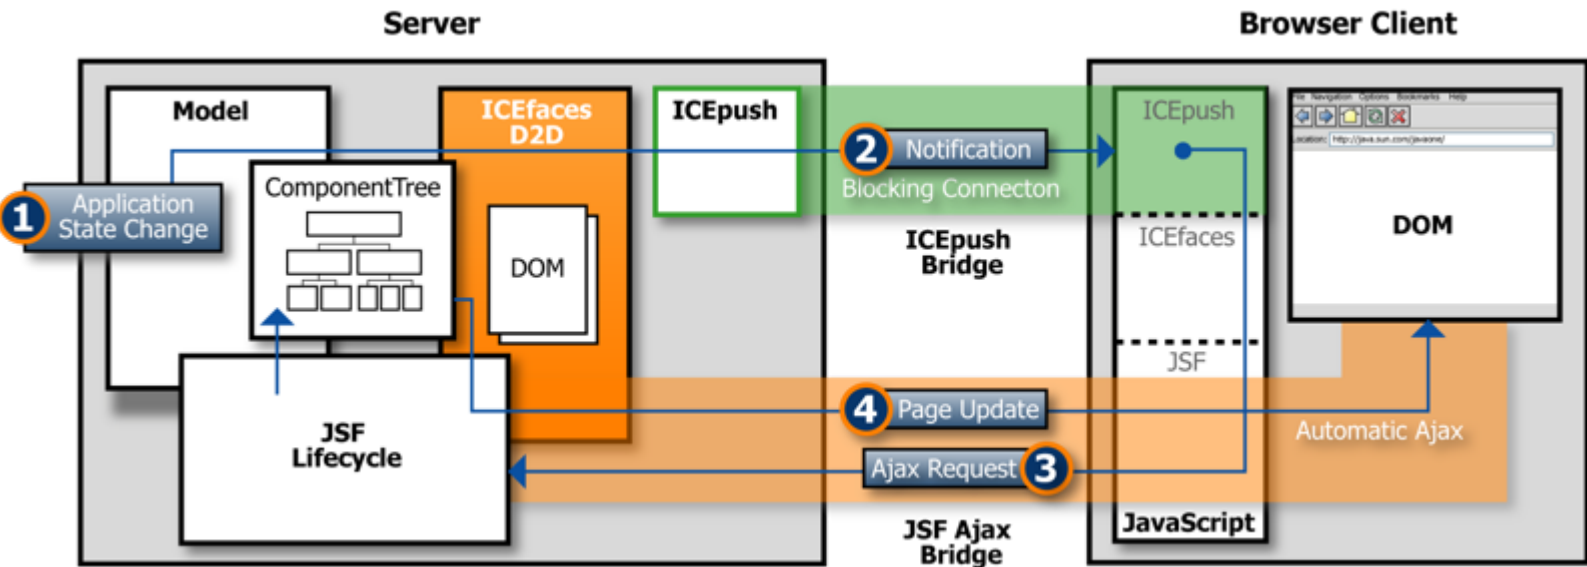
Server

Browser Client

Model

ICEfaces D2D

ICEpush

ICEpush

1 Application State Change

ComponentTree

2 Notification

Blocking Connecton

DOM

ICEpush Bridge

ICEfaces

DOM

JSF

JSF Lifecycle

4 Page Update

Automatic Ajax

Ajax Request 3

JSF Ajax Bridge

JavaScript